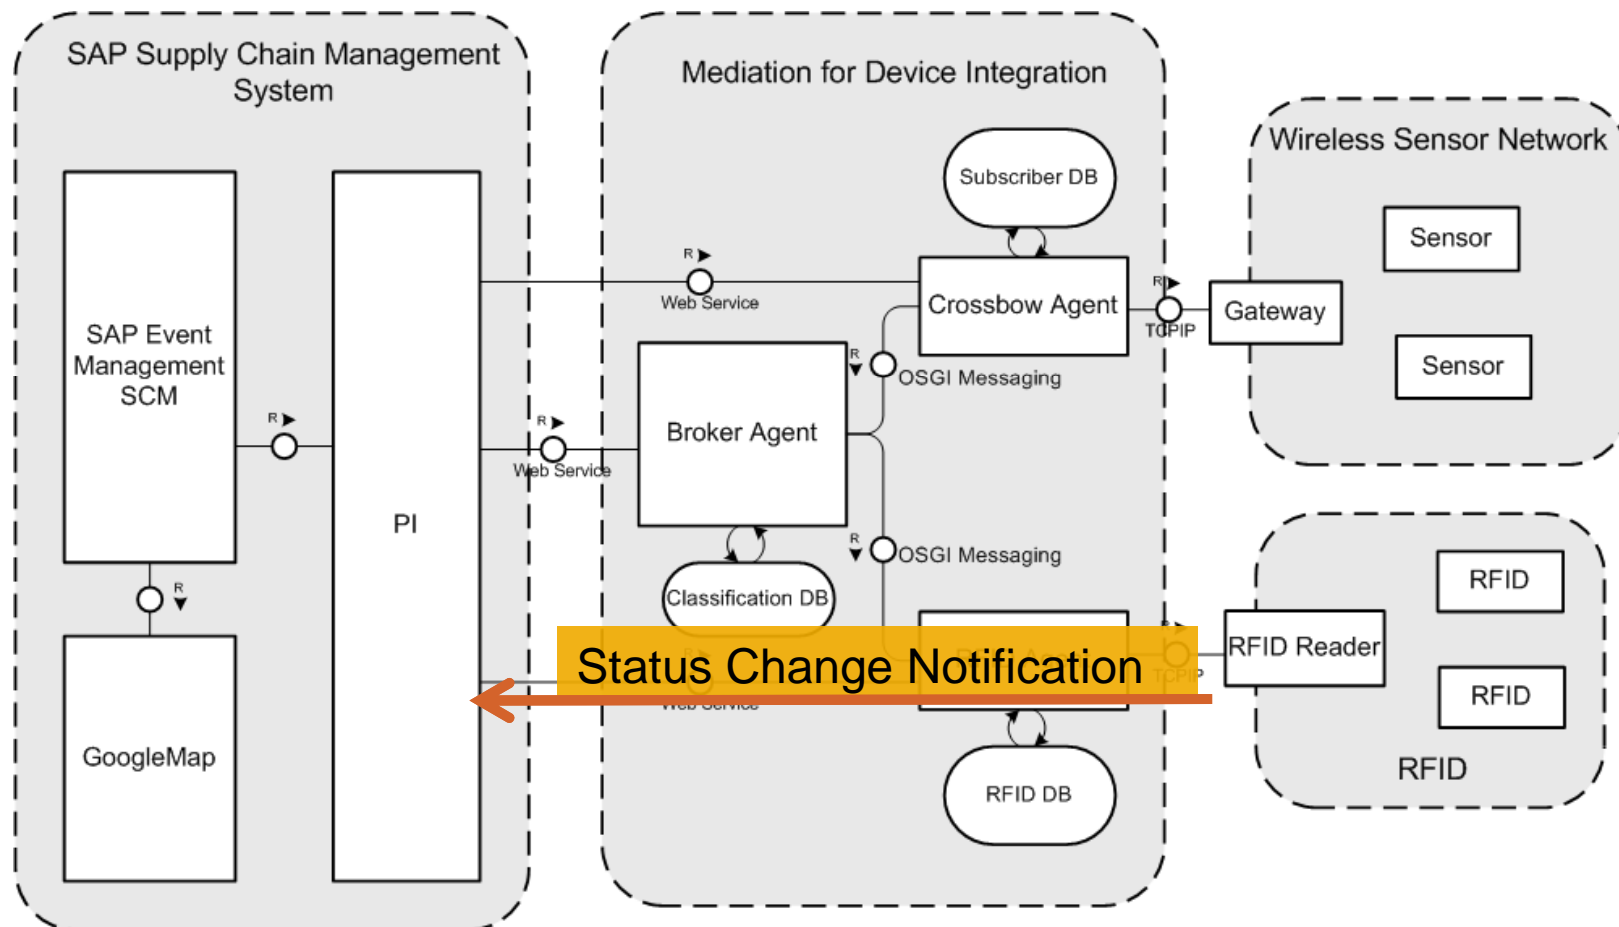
SAP Supply Chain Management System

SAP Event Management SCM

R

PI

R

GoogleMap

Mediation for Device Integration

Subscriber DB

R

Web Service

Crossbow Agent

R

OSGI Messaging

R

Web Service

Broker Agent

R

OSGI Messaging

Classification DB

Status Change Notification

RFID DB

Wireless Sensor Network

Sensor

R

TCPIP

Gateway

Sensor

RFID

RFID Reader

RFID

RFID